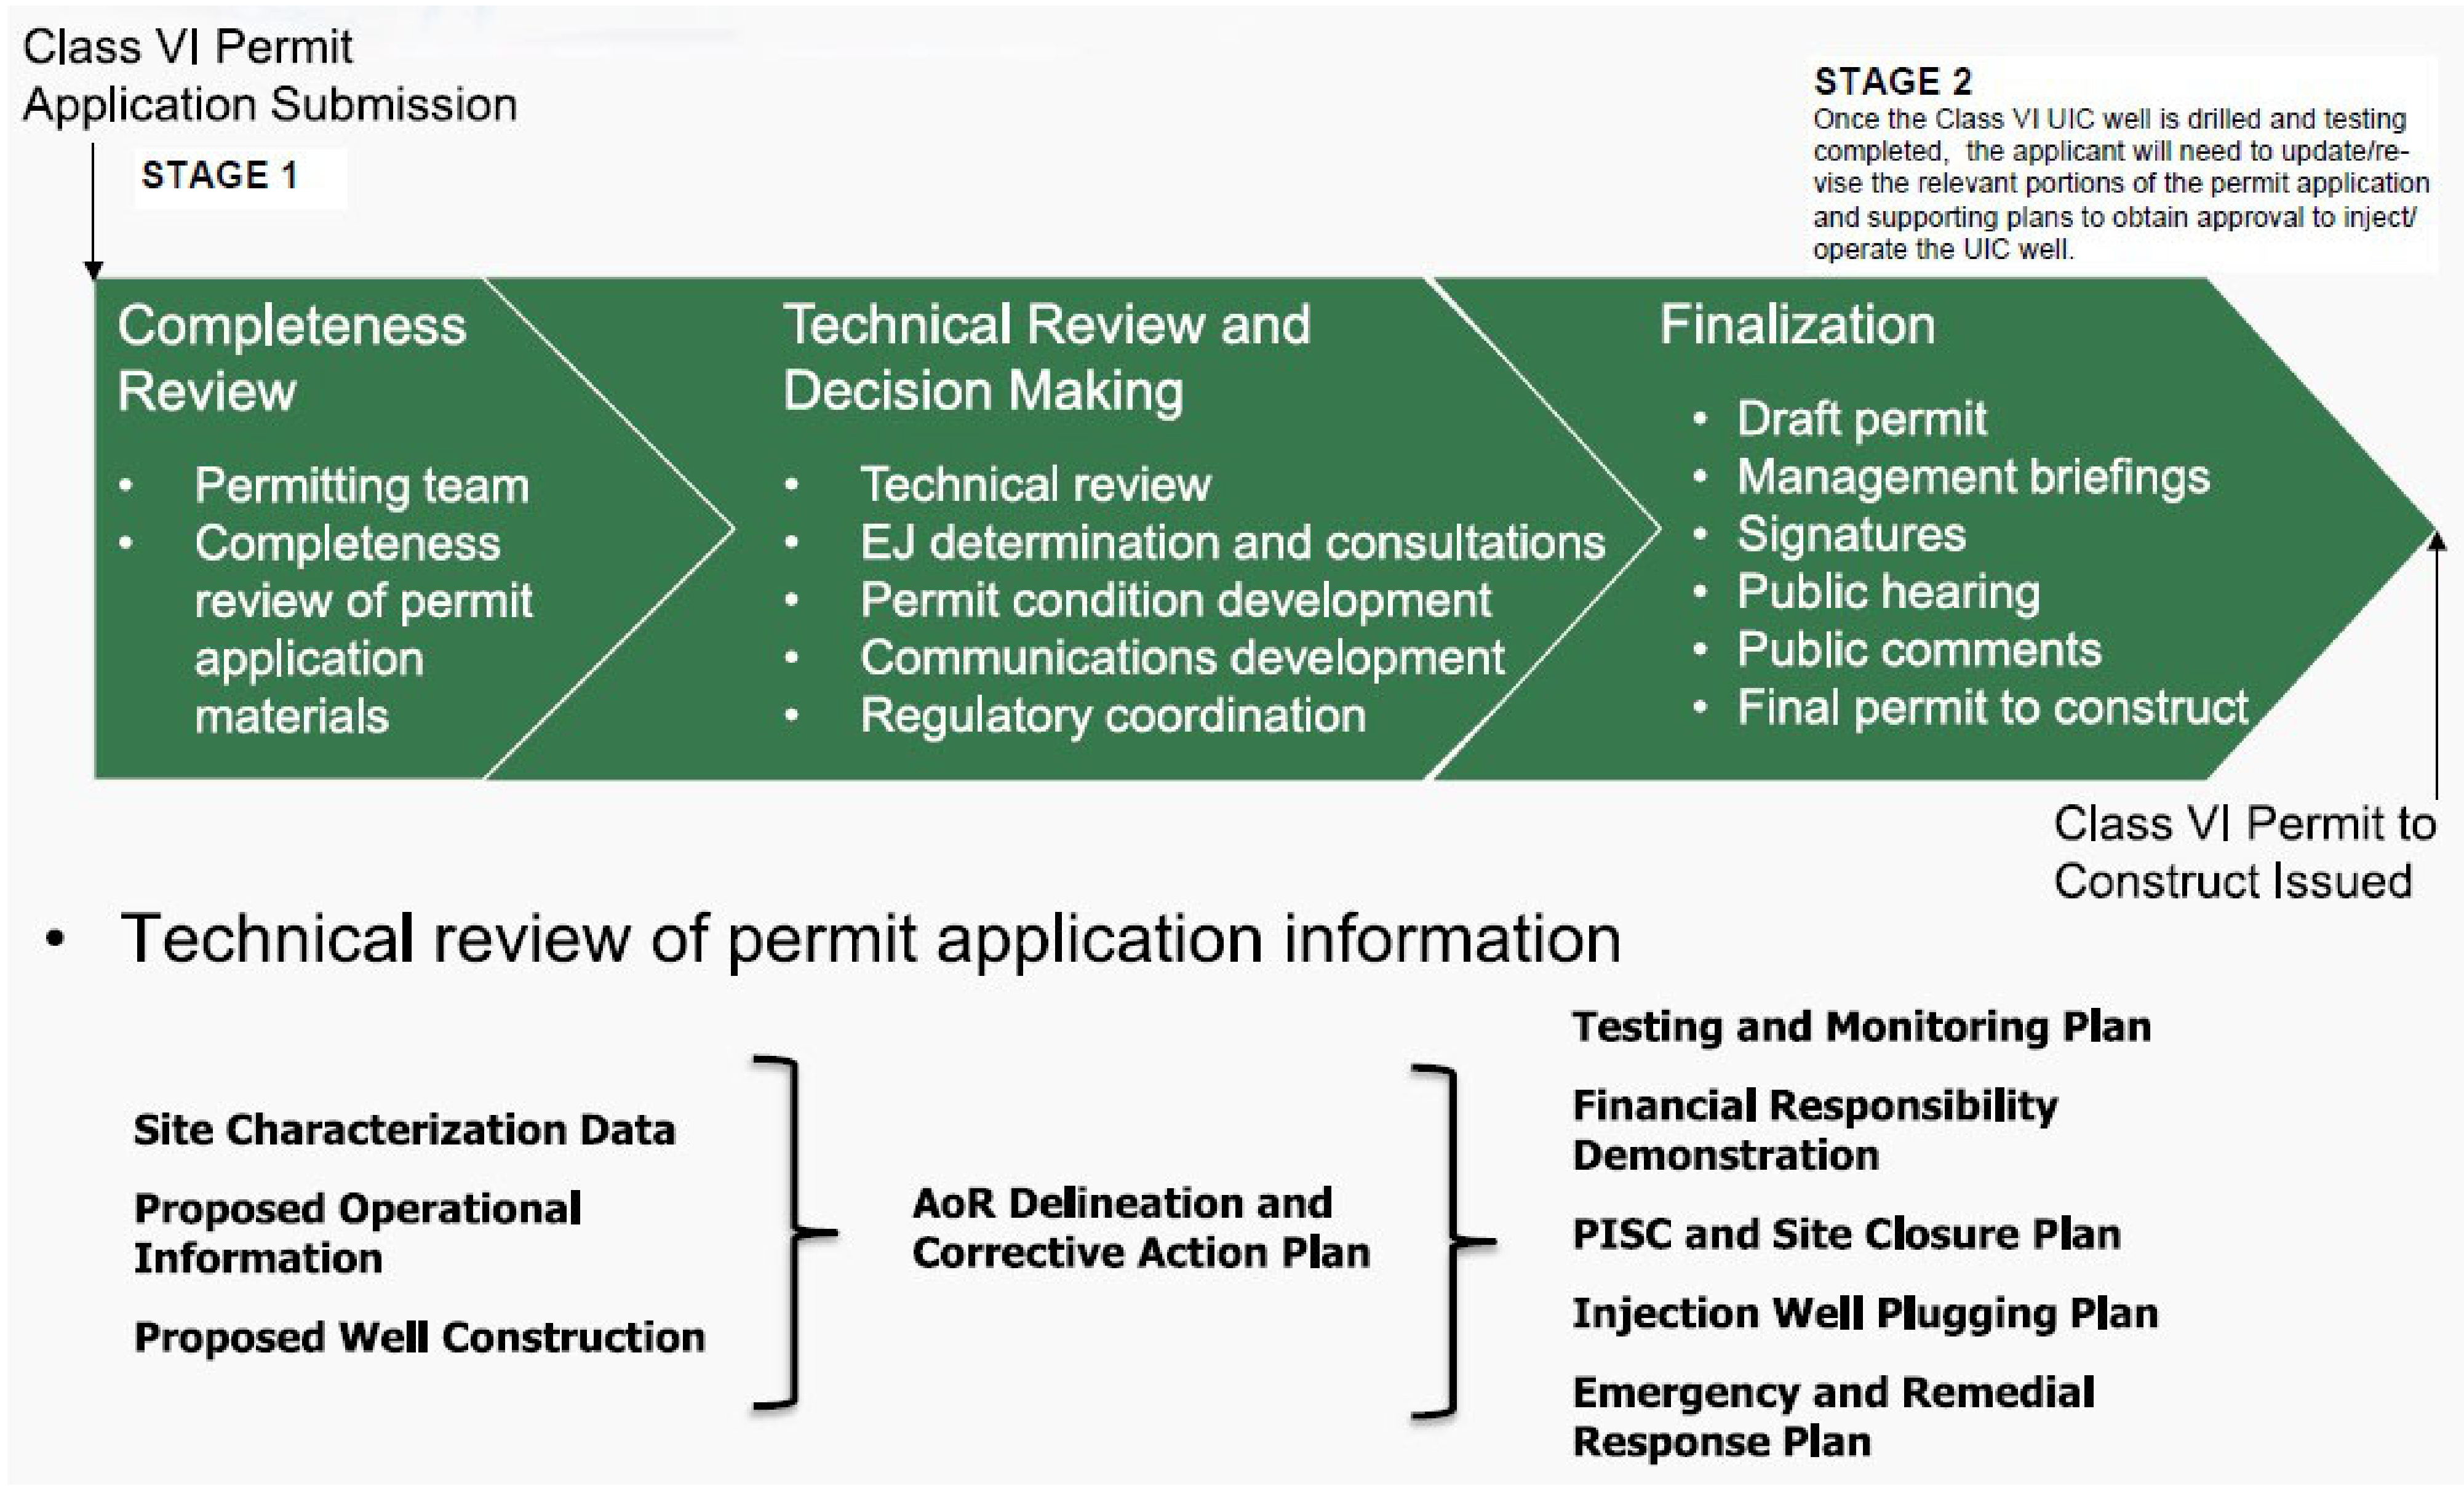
Class VI Permit Application Submission

STAGE 1

STAGE 2
Once the Class VI UIC well is drilled and testing completed, the applicant will need to update/revise the relevant portions of the permit application and supporting plans to obtain approval to inject/operate the UIC well.

Completeness Review

- Permitting team
- Completeness review of permit application materials

Technical Review and Decision Making

- Technical review
- EJ determination and consultations
- Permit condition development
- Communications development
- Regulatory coordination

Finalization

- Draft permit
- Management briefings
- Signatures
- Public hearing
- Public comments
- Final permit to construct

Class VI Permit to Construct Issued

- Technical review of permit application information

Site Characterization Data

Proposed Operational Information

Proposed Well Construction

AoR Delineation and Corrective Action Plan

Testing and Monitoring Plan

Financial Responsibility Demonstration

PISC and Site Closure Plan

Injection Well Plugging Plan

Emergency and Remedial Response Plan